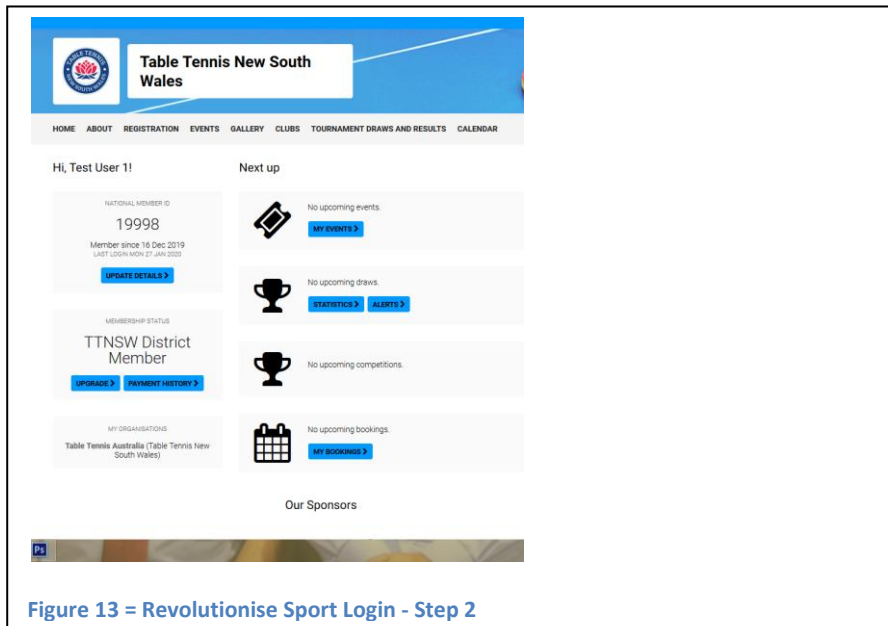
Table Tennis New South Wales

HOME ABOUT REGISTRATION EVENTS GALLERY CLUBS TOURNAMENT DRAWS AND RESULTS CALENDAR

Hi, Test User 1!

NATIONAL MEMBER ID

19998

Member since 16 Dec 2019

LAST LOGIN MON 27 JAN 2020

UPDATE DETAILS >

MEMBERSHIP STATUS

TTNSW District Member

UPGRADE > PAYMENT HISTORY >

MY ORGANISATIONS

Table Tennis Australia (Table Tennis New South Wales)

Next up

No upcoming events.

MY EVENTS >

No upcoming draws.

STATISTICS > ALERTS >

No upcoming competitions.

No upcoming bookings.

MY BOOKINGS >

Our Sponsors

Ps

Figure 13 = Revolutionise Sport Login - Step 2